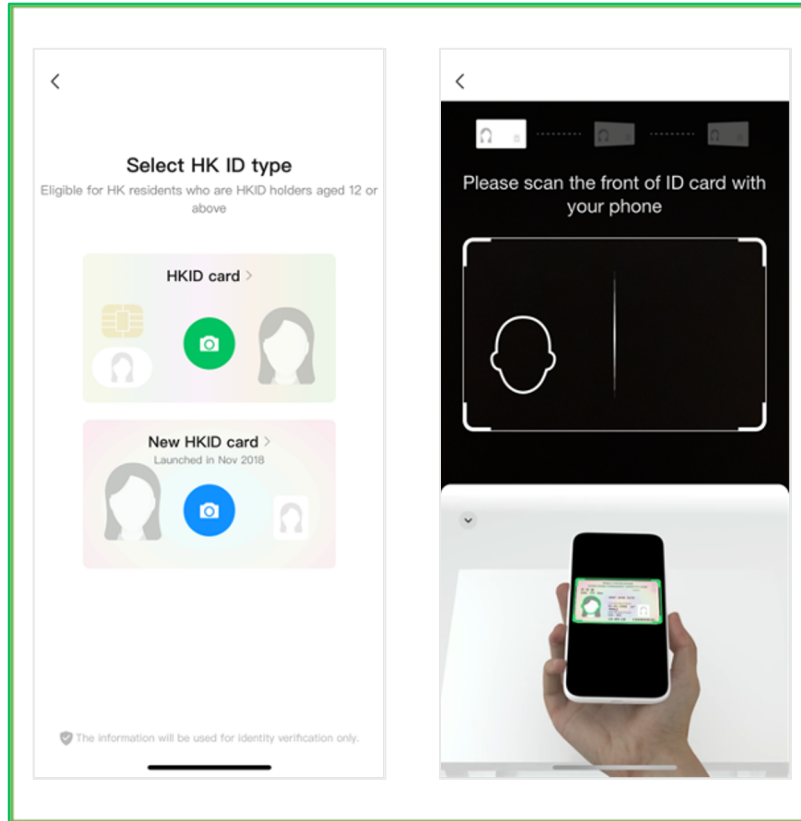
Select HK ID type

Eligible for HK residents who are HKID holders aged 12 or above

HKID card >

New HKID card >

Launched in Nov 2018

The information will be used for identity verification only.

Please scan the front of ID card with your phone